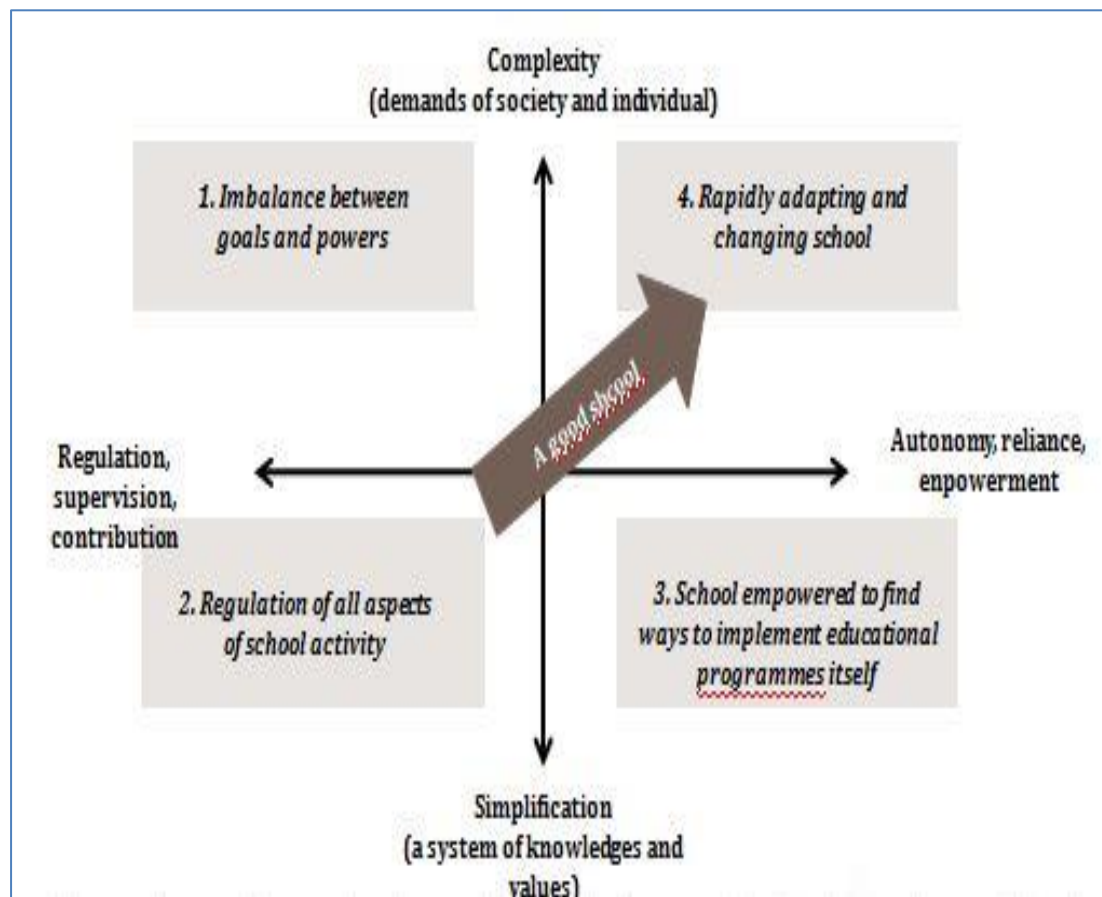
Complexity
(demands of society and individual)

1. Imbalance between goals and powers

4. Rapidly adapting and changing school

A good shcool

Regulation, supervision, contribution

Autonomy, reliance, enpowerment

2. Regulation of all aspects of school activity

3. School empowered to find ways to implement educational programmes itself

Simplification
(a system of knowledges and values)